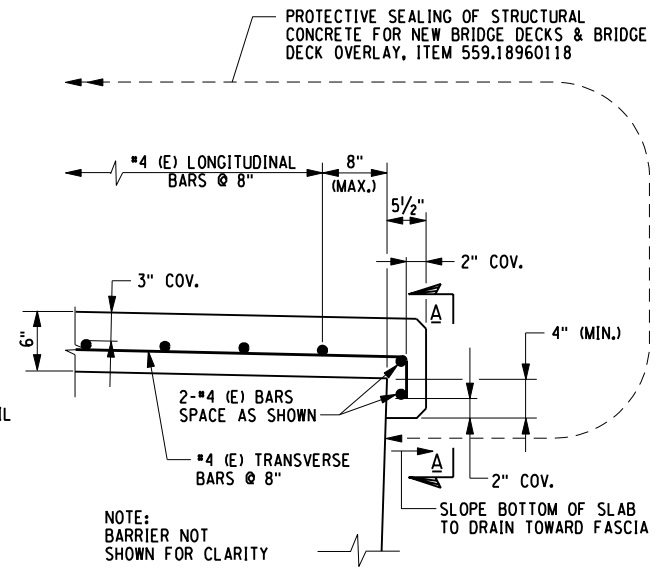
PROTECTIVE SEALING OF STRUCTURAL CONCRETE FOR NEW BRIDGE DECKS & BRIDGE DECK OVERLAY, ITEM 559.18960118

#4 (E) LONGITUDINAL BARS @ 8"

8" (MAX.)

$5\frac{1}{2}$"

2" COV.

3" COV.

A

6"

4" (MIN.)

L

2-#4 (E) BARS SPACE AS SHOWN

#4 (E) TRANSVERSE BARS @ 8"

A

2" COV.

SLOPE BOTTOM OF SLAB TO DRAIN TOWARD FASCIA

NOTE: BARRIER NOT SHOWN FOR CLARITY